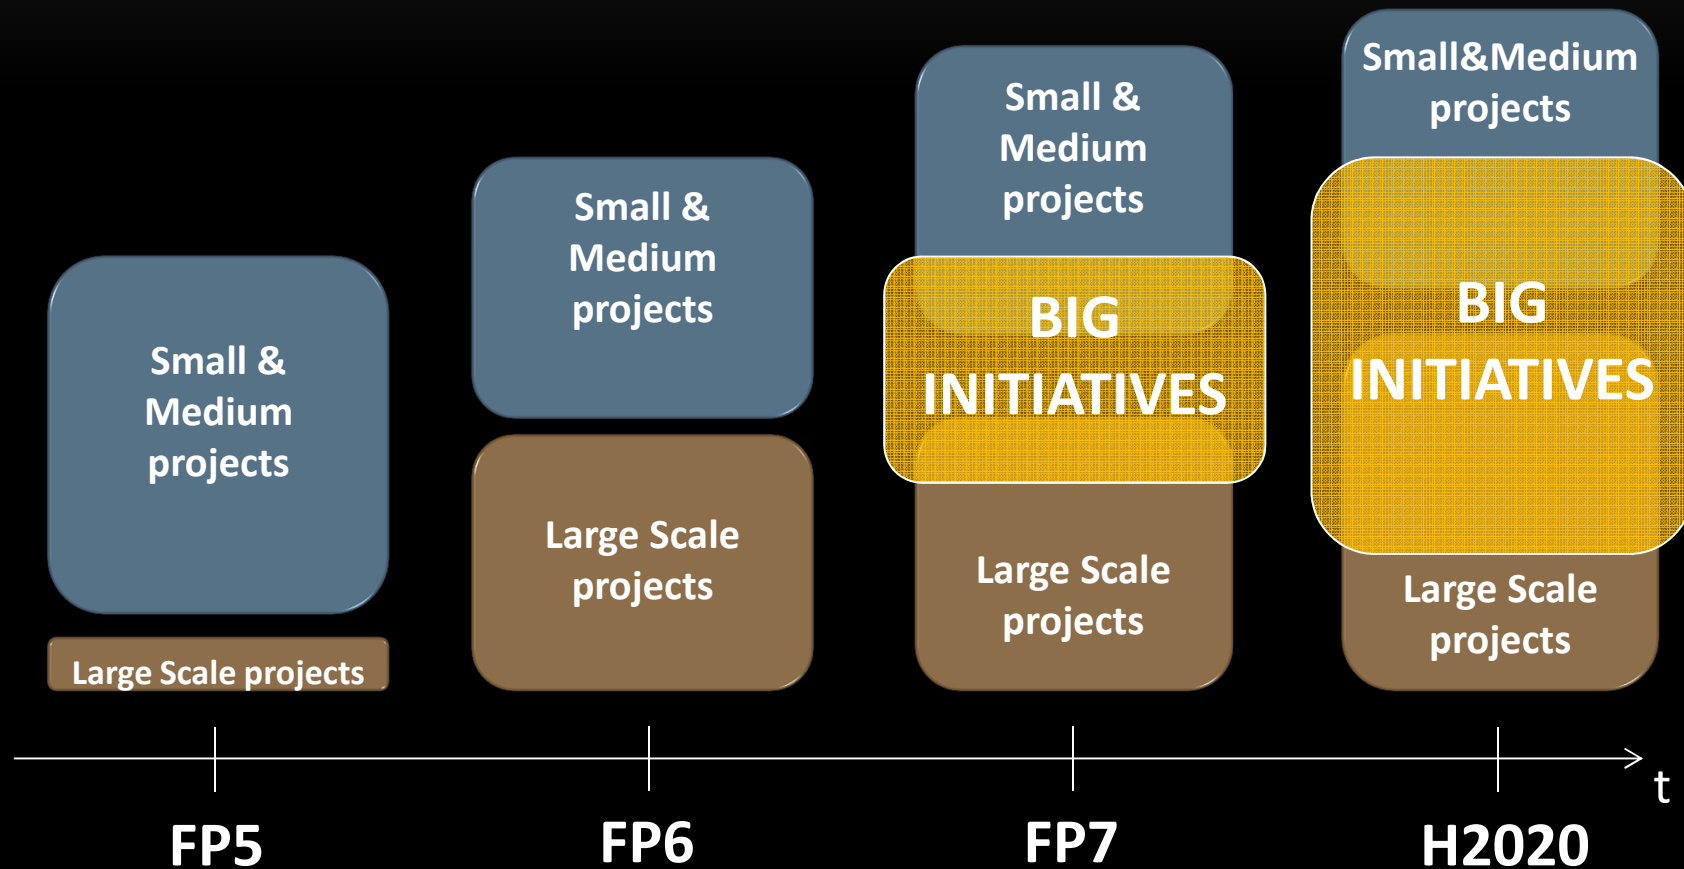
Small & Medium projects

Large Scale projects

Small & Medium projects

Large Scale projects

Small & Medium projects

BIG INITIATIVES

Large Scale projects

Small&Medium projects

BIG INITIATIVES

Large Scale projects

t

FP5

FP6

FP7

H2020